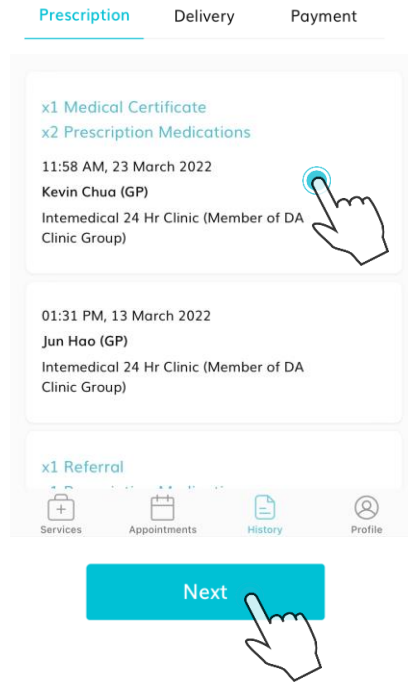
Prescription Delivery Payment

x1 Medical Certificate
x2 Prescription Medications

11:58 AM, 23 March 2022
Kevin Chua (GP)
Intemedical 24 Hr Clinic (Member of DA Clinic Group)

01:31 PM, 13 March 2022
Jun Hao (GP)
Intemedical 24 Hr Clinic (Member of DA Clinic Group)

x1 Referral
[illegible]

Services Appointments History Profile

Next